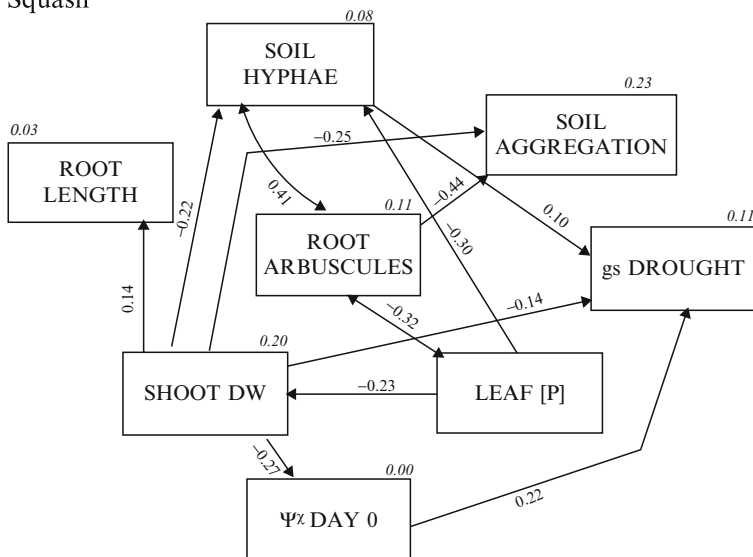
Squash

0.08
SOIL HYPHAE

0.23
SOIL AGGREGATION

0.03
ROOT LENGTH

−0.25

0.41

−0.44

0.10

0.11

−0.22

0.11
ROOT ARBUSCULES

−0.30

gs DROUGHT

0.14

−0.14

−0.32

0.20
SHOOT DW

−0.23

LEAF [P]

−0.27

0.00
$\Psi^{\chi}$ DAY 0

0.22